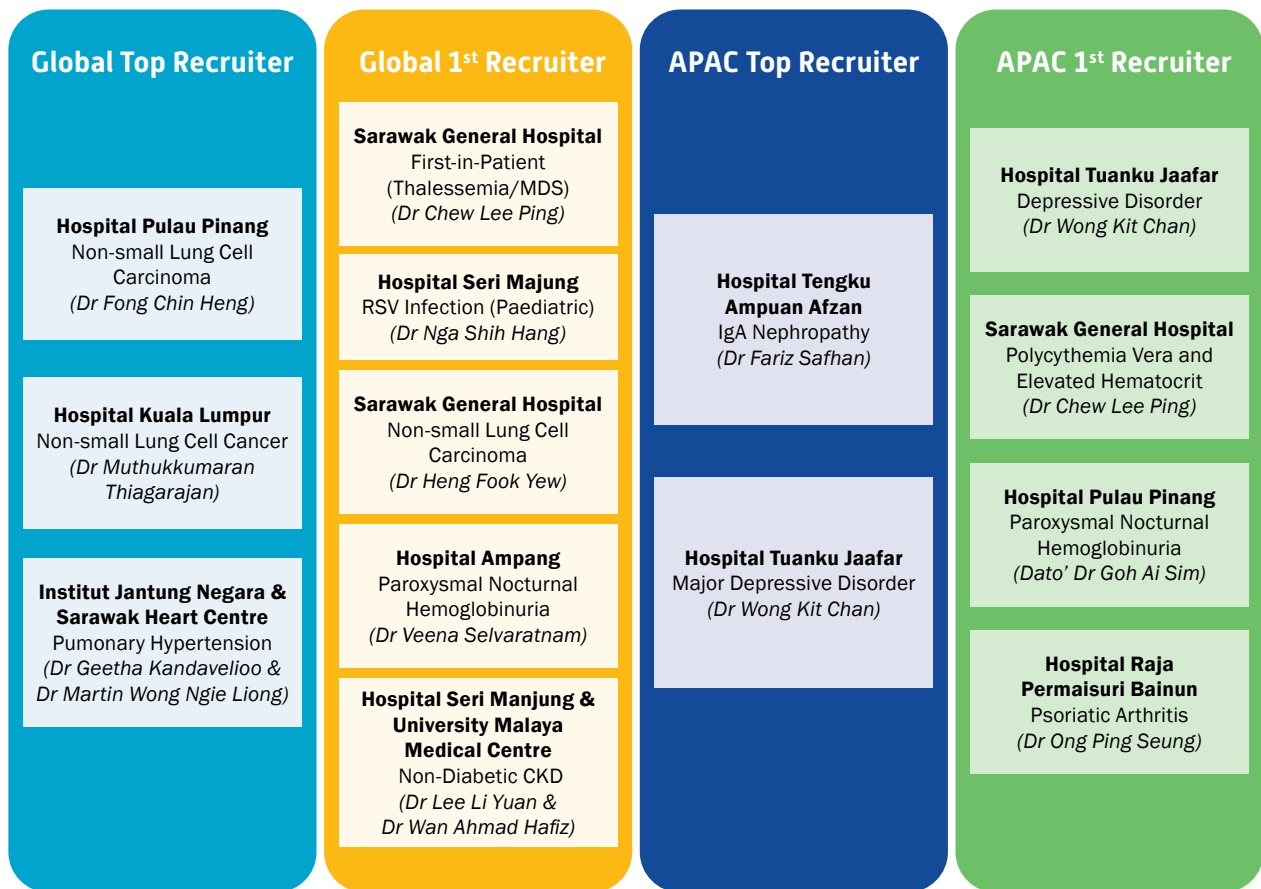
Global Top Recruiter

Hospital Pulau Pinang
Non-small Lung Cell Carcinoma
(Dr Fong Chin Heng)

Hospital Kuala Lumpur
Non-small Lung Cell Cancer
(Dr Muthukkumaran Thiagarajan)

Institut Jantung Negara & Sarawak Heart Centre
Pumonary Hypertension
(Dr Geetha Kandavelioo & Dr Martin Wong Ngie Liong)

Global 1$^{st}$ Recruiter

Sarawak General Hospital
First-in-Patient
(Thalessemia/MDS)
(Dr Chew Lee Ping)

Hospital Seri Majung
RSV Infection (Paediatric)
(Dr Nga Shih Hang)

Sarawak General Hospital
Non-small Lung Cell Carcinoma
(Dr Heng Fook Yew)

Hospital Ampang
Paroxysmal Nocturnal Hemoglobinuria
(Dr Veena Selvaratnam)

Hospital Seri Manjung & University Malaya Medical Centre
Non-Diabetic CKD
(Dr Lee Li Yuan & Dr Wan Ahmad Hafiz)

APAC Top Recruiter

Hospital Tengku Ampuan Afzan
IgA Nephropathy
(Dr Fariz Safhan)

Hospital Tuanku Jaafar
Major Depressive Disorder
(Dr Wong Kit Chan)

APAC 1$^{st}$ Recruiter

Hospital Tuanku Jaafar
Depressive Disorder
(Dr Wong Kit Chan)

Sarawak General Hospital
Polycythemia Vera and Elevated Hematocrit
(Dr Chew Lee Ping)

Hospital Pulau Pinang
Paroxysmal Nocturnal Hemoglobinuria
(Dato' Dr Goh Ai Sim)

Hospital Raja Permaisuri Bainun
Psoriatic Arthritis
(Dr Ong Ping Seung)